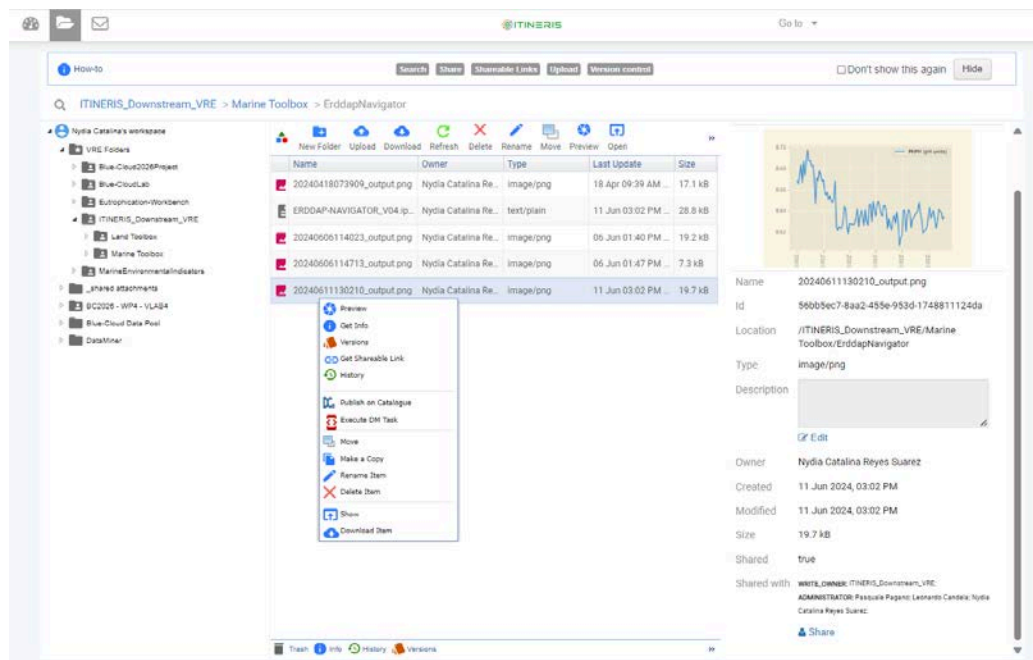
ITINERIS

Go to

How-to

Search Share Shareable Links Upload Version control

Don't show this again Hide

ITINERIS_Downstream_VRE > Marine Toolbox > ErddapNavigator

Nydia Catalina's workspace
VRE Folders
Blue-Cloud2026Project
Blue-CloudLab
Eutrophication-Workbench
ITINERIS_Downstream_VRE
Land Toolbox
Marine Toolbox
MarineEnvironmentalIndicators
_shared attachments
BC2026 - WP4 - VLAB4
Blue-Cloud Data Pool
DataMiner

New Folder Upload Download Refresh Delete Rename Move Preview Open

| Name | Owner | Type | Last Update | Size |
|---|---|---|---|---|
| 20240418073909_output.png | Nydia Catalina Re... | image/png | 18 Apr 09:39 AM ... | 17.1 kB |
| ERDDAP-NAVIGATOR_V04.ip... | Nydia Catalina Re... | text/plain | 11 Jun 03:02 PM ... | 28.8 kB |
| 20240606114023_output.png | Nydia Catalina Re... | image/png | 06 Jun 01:40 PM ... | 19.2 kB |
| 20240606114713_output.png | Nydia Catalina Re... | image/png | 06 Jun 01:47 PM ... | 7.3 kB |
| 20240611130210_output.png | Nydia Catalina Re... | image/png | 11 Jun 03:02 PM ... | 19.7 kB |

Preview
Get Info
Versions
Get Shareable Link
History
Publish on Catalogue
Execute DM Task
Move
Make a Copy
Rename Item
Delete Item
Show
Download Item

Trash Info History Versions

Name 20240611130210_output.png
Id 56bb5ec7-8aa2-455e-953d-1748811124da
Location /ITINERIS_Downstream_VRE/Marine Toolbox/ErddapNavigator
Type image/png
Description
Edit
Owner Nydia Catalina Reyes Suarez
Created 11 Jun 2024, 03:02 PM
Modified 11 Jun 2024, 03:02 PM
Size 19.7 kB
Shared true
Shared with WRITE_OWNER: ITINERIS_Downstream_VRE; ADMINISTRATOR: Pasquale Pagano; Leonardo Candela; Nydia Catalina Reyes Suarez;
Share